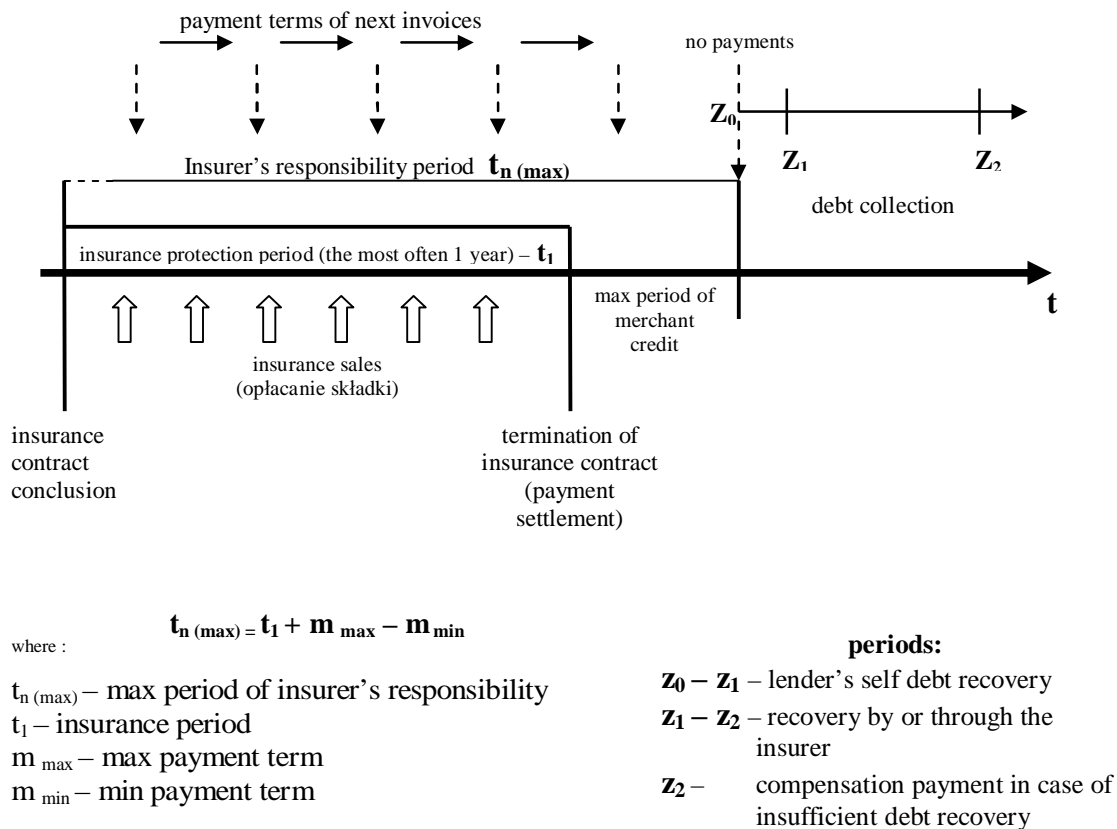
payment terms of next invoices

no payments

$Z_0$ $Z_1$ $Z_2$

Insurer's responsibility period $t_{n\,(max)}$

debt collection

insurance protection period (the most often 1 year) – $t_1$

max period of merchant credit

t

insurance sales (opłacanie składki)

insurance contract conclusion

termination of insurance contract (payment settlement)

where : $t_{n\,(max)} = t_1 + m_{max} - m_{min}$

$t_{n\,(max)}$ – max period of insurer's responsibility
$t_1$ – insurance period
$m_{max}$ – max payment term
$m_{min}$ – min payment term

periods:
$z_0 - z_1$ – lender's self debt recovery
$z_1 - z_2$ – recovery by or through the insurer
$z_2$ – compensation payment in case of insufficient debt recovery